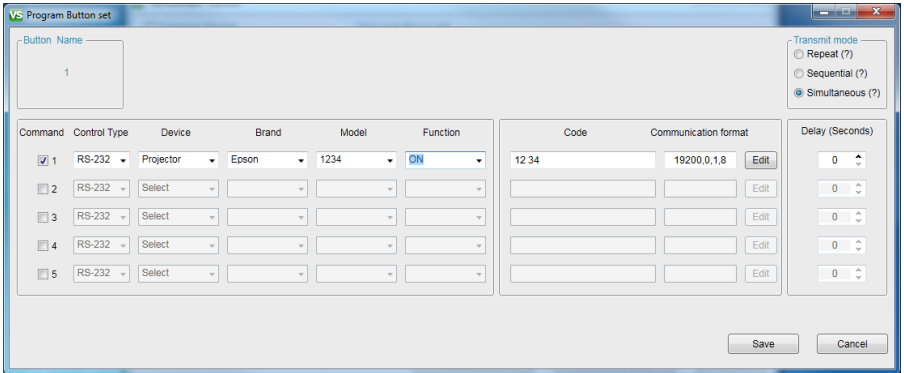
VS Program Button set

Button Name
1

Transmit mode
Repeat (?)
Sequential (?)
Simultaneous (?)

| Command | Control Type | Device | Brand | Model | Function |
|---|---|---|---|---|---|
| 1 | RS-232 | Projector | Epson | 1234 | ON |
| 2 | RS-232 | Select | | | |
| 3 | RS-232 | Select | | | |
| 4 | RS-232 | Select | | | |
| 5 | RS-232 | Select | | | |

| Code | Communication format | |
|---|---|---|
| 12 34 | 19200,0,1,8 | Edit |
| | | Edit |
| | | Edit |
| | | Edit |
| | | Edit |

| Delay (Seconds) |
|---|
| 0 |
| 0 |
| 0 |
| 0 |
| 0 |

Save
Cancel